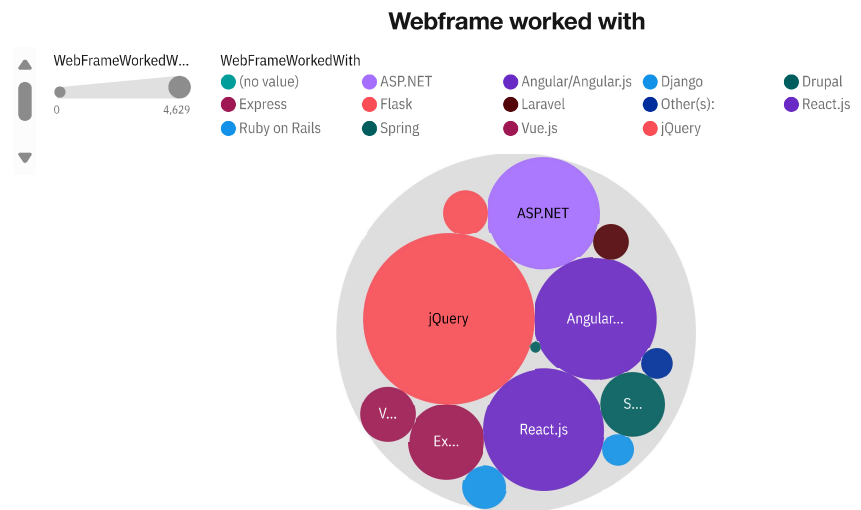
Webframe worked with

WebFrameWorkedW...
0
4,629

WebFrameWorkedWith
(no value)
ASP.NET
Angular/Angular.js
Django
Drupal
Express
Flask
Laravel
Other(s):
React.js
Ruby on Rails
Spring
Vue.js
jQuery

ASP.NET
jQuery
Angular...
V...
S...
Ex...
React.js